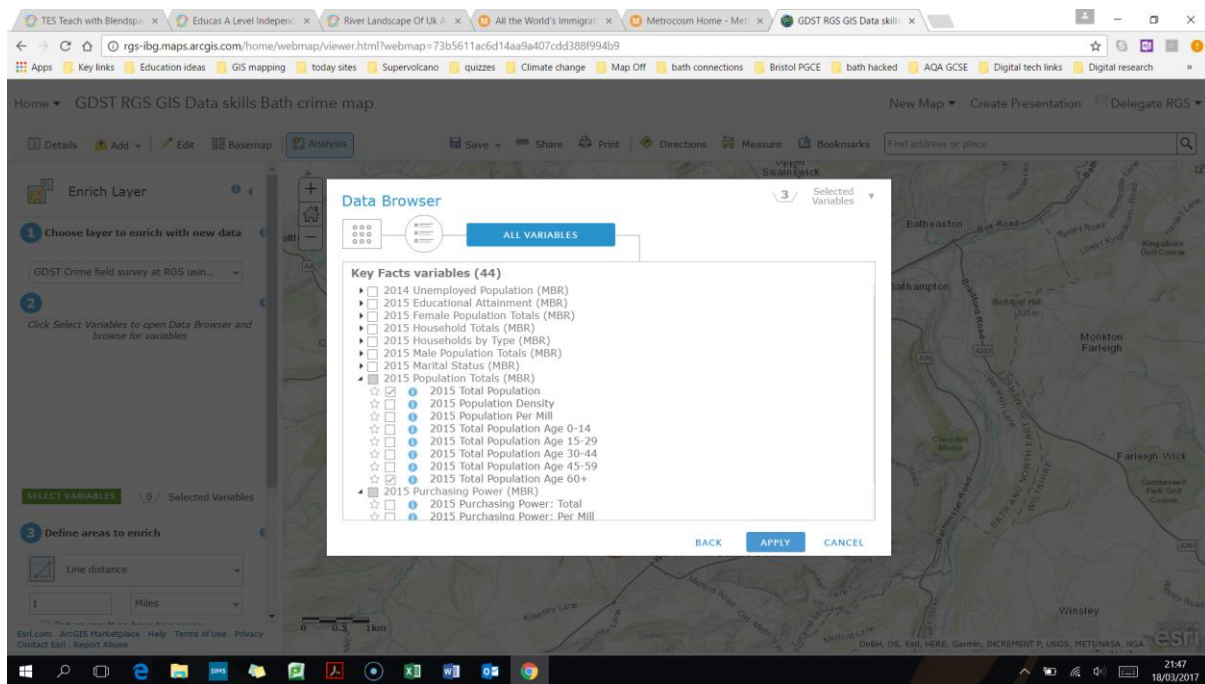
TES Teach with Blendspa ×
Educas A Level Indepen ×
River Landscape Of Uk A ×
All the World's Immigrat ×
Metrocosm Home - Met ×
GDST RGS GIS Data skill ×

rgs-ibg.maps.arcgis.com/home/webmap/viewer.html?webmap=73b5611ac6d14aa9a407cdd388f994b9

Apps | Key links | Education ideas | GIS mapping | today sites | Supervolcano | quizzes | Climate change | Map Off | bath connections | Bristol PGCE | bath hacked | AQA GCSE | Digital tech links | Digital research

Home ▾ GDST RGS GIS Data skills Bath crime map
New Map ▾ Create Presentation Delegate RGS ▾

Details | Add ▾ | Edit | Basemap | Analysis
Save ▾ Share Print | Directions | Measure | Bookmarks | Find address or place

Enrich Layer

1 Choose layer to enrich with new data
GDST Crime field survey at RGS usin...

2
Click Select Variables to open Data Browser and browse for variables

SELECT VARIABLES 0 Selected Variables

3 Define areas to enrich
Line distance
1 Miles

Esri.com · ArcGIS Marketplace · Help · Terms of Use · Privacy · Contact Esri · Report Abuse

Data Browser
3 Selected Variables
ALL VARIABLES

Key Facts variables (44)
2014 Unemployed Population (MBR)
2015 Educational Attainment (MBR)
2015 Female Population Totals (MBR)
2015 Household Totals (MBR)
2015 Households by Type (MBR)
2015 Male Population Totals (MBR)
2015 Marital Status (MBR)
2015 Population Totals (MBR)
2015 Total Population
2015 Population Density
2015 Population Per Mill
2015 Total Population Age 0-14
2015 Total Population Age 15-29
2015 Total Population Age 30-44
2015 Total Population Age 45-59
2015 Total Population Age 60+
2015 Purchasing Power (MBR)
2015 Purchasing Power: Total
2015 Purchasing Power: Per Mill

BACK APPLY CANCEL

Upper Swainswick
Batheaston
Bathampton
Monkton Farleigh
Farleigh Wick
Winsley
Kingsdown Golf Course
Cumberwell Park Golf Course
Claverton Manor
0 0.5 1km
DoBH, OS, Esri, HERE, Garmin, INCREMENT P, USGS, METI/NASA, NGA
esri

21:47
18/03/2017